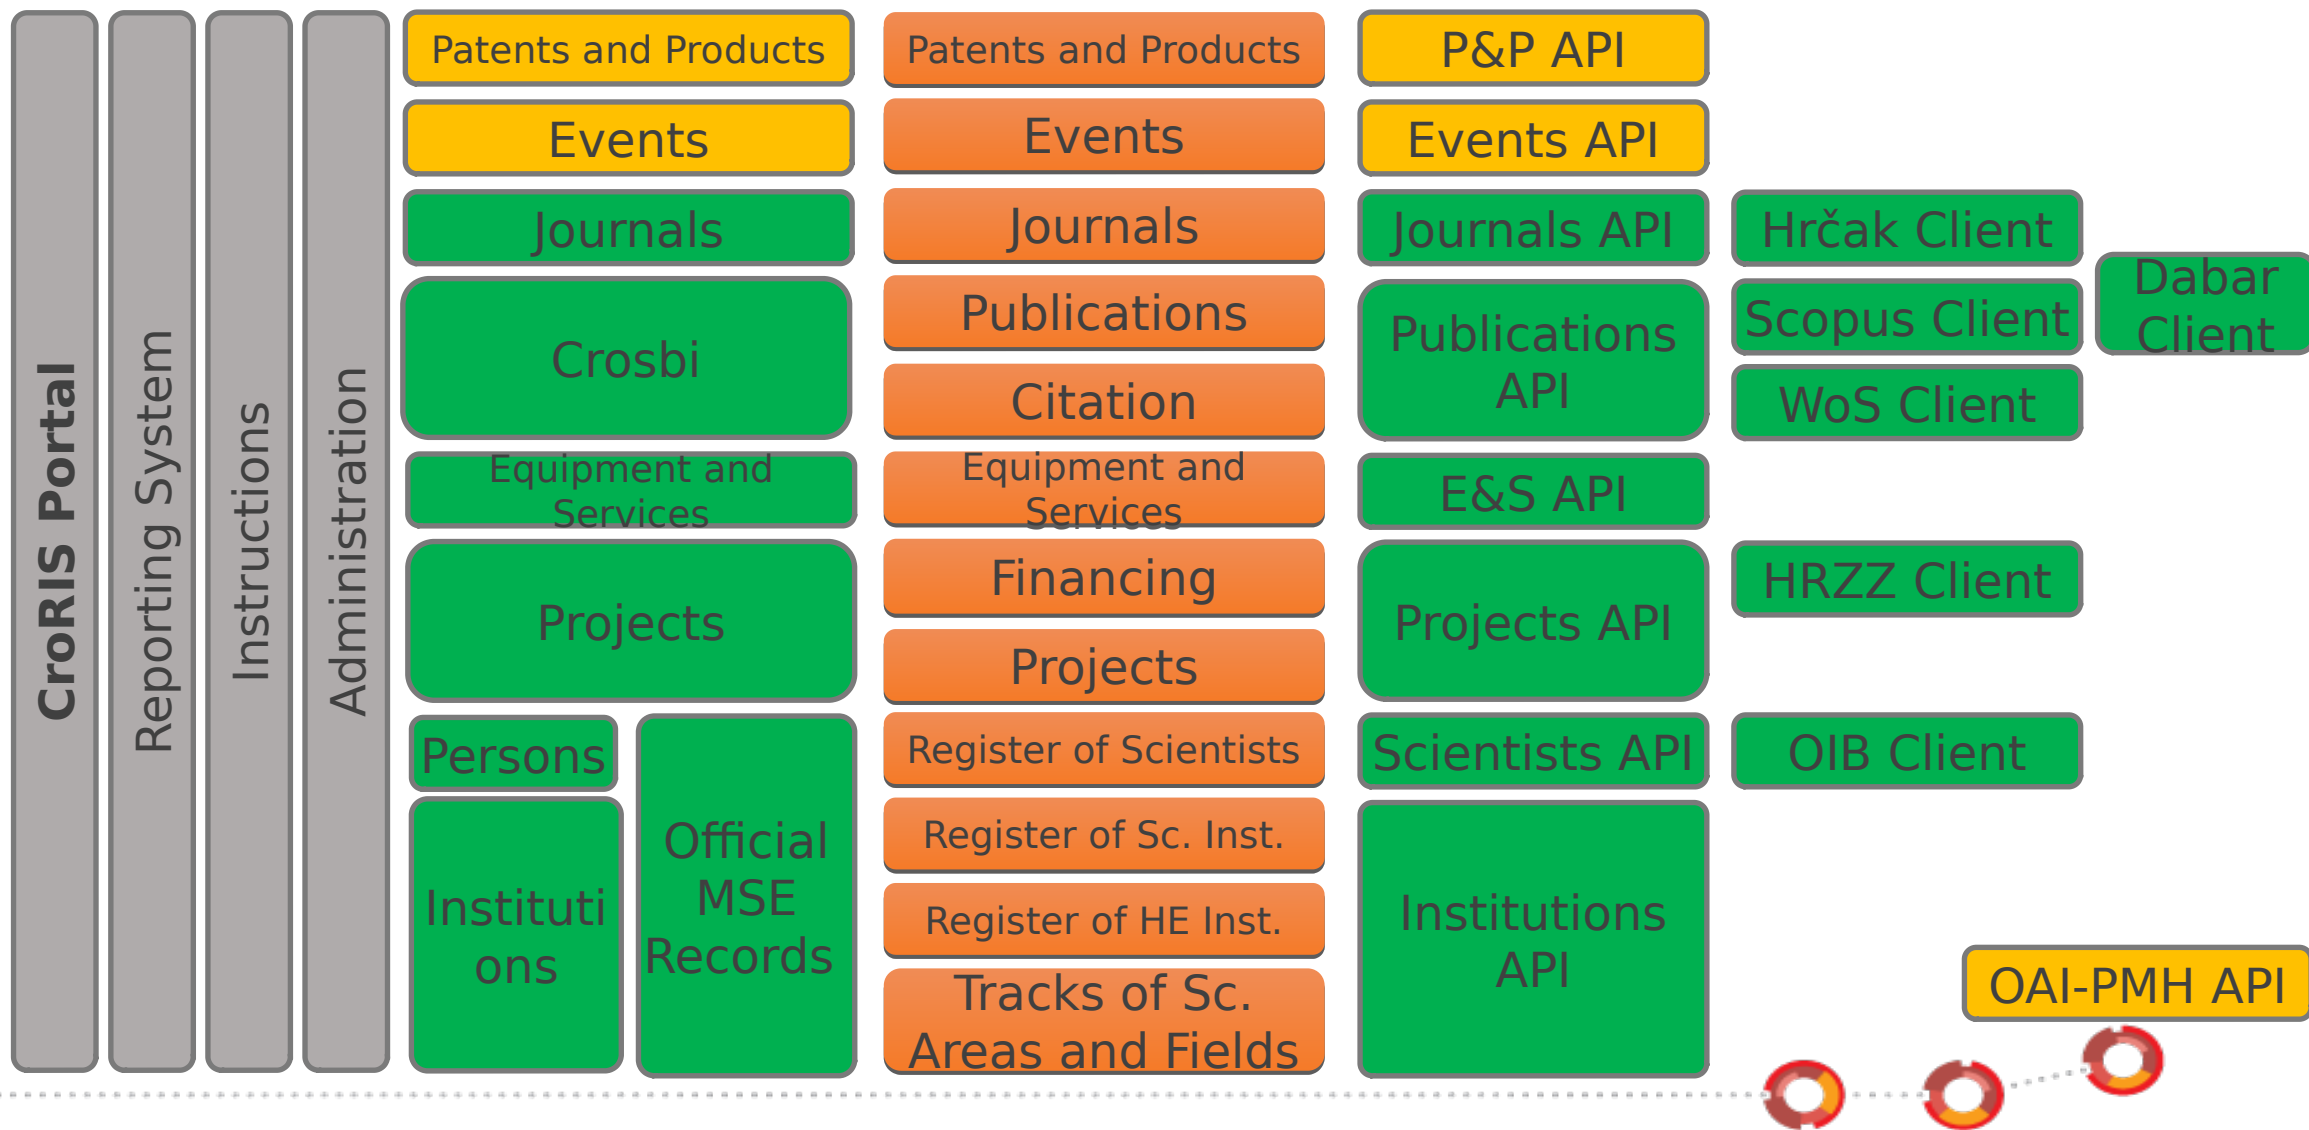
CroRIS Portal

Reporting System

Instructions

Administration

Patents and Products

Events

Journals

Crosbi

Equipment and Services

Projects

Persons

Instituti ons

Official MSE Records

Patents and Products

Events

Journals

Publications

Citation

Equipment and Services

Financing

Projects

Register of Scientists

Register of Sc. Inst.

Register of HE Inst.

Tracks of Sc. Areas and Fields

P&P API

Events API

Journals API

Publications API

E&S API

Projects API

Scientists API

Institutions API

Hrčak Client

Scopus Client

WoS Client

Dabar Client

HRZZ Client

OIB Client

OAI-PMH API